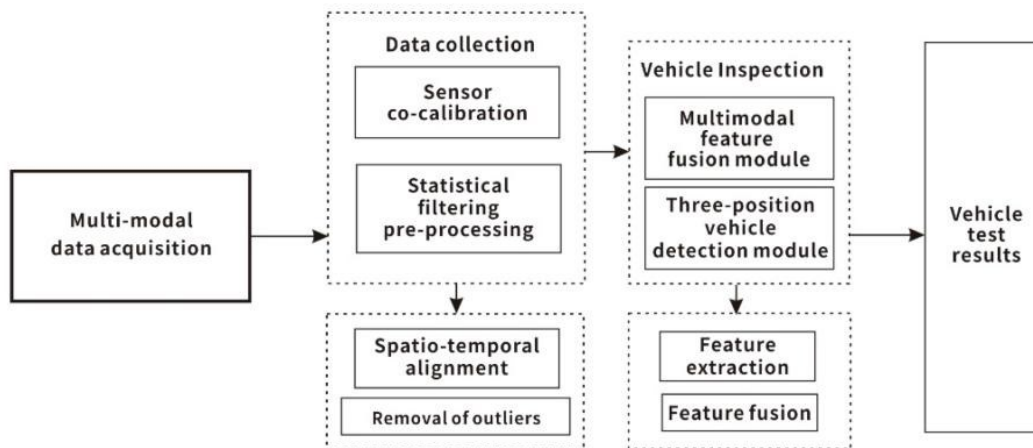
Multi-modal data acquisition

Data collection

Sensor co-calibration

Statistical filtering pre-processing

Spatio-temporal alignment

Removal of outliers

Vehicle Inspection

Multimodal feature fusion module

Three-position vehicle detection module

Feature extraction

Feature fusion

Vehicle test results